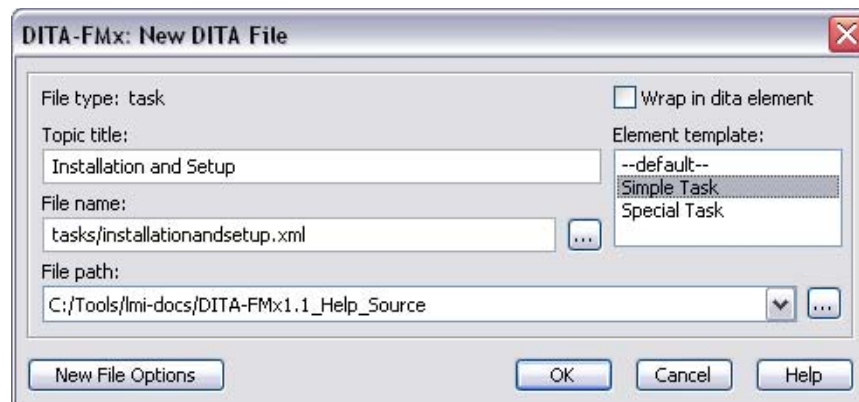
DITA-FMx: New DITA File

File type: task

Wrap in dita element

Topic title:

Installation and Setup

Element template:

--default--

Simple Task

Special Task

File name:

tasks/installationandsetup.xml

...

File path:

C:/Tools/lmi-docs/DITA-FMx1.1_Help_Source

...

New File Options

OK

Cancel

Help